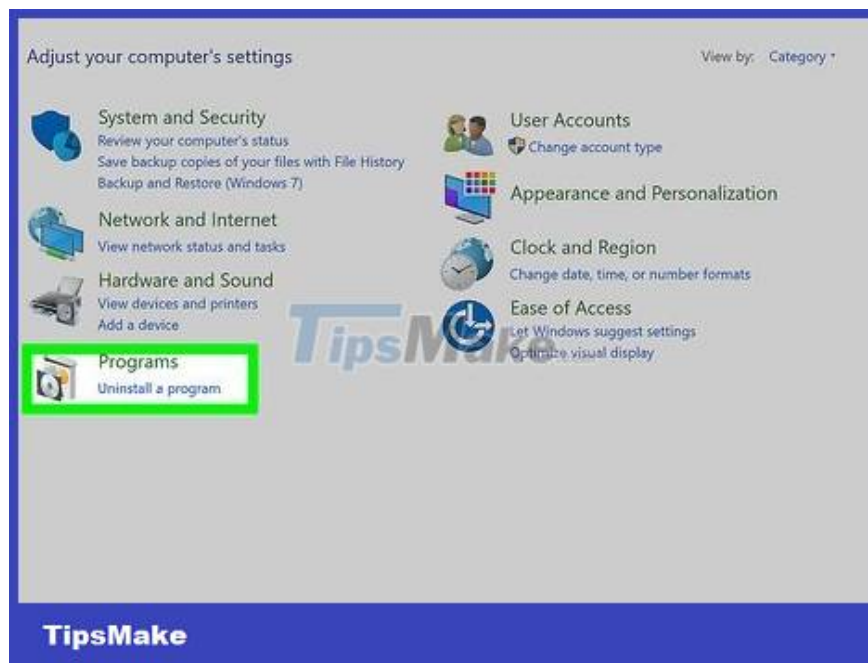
Adjust your computer's settings

View by: Category

System and Security
Review your computer's status
Save backup copies of your files with File History
Backup and Restore (Windows 7)

Network and Internet
View network status and tasks

Hardware and Sound
View devices and printers
Add a device

Programs
Uninstall a program

User Accounts
Change account type

Appearance and Personalization

Clock and Region
Change date, time, or number formats

Ease of Access
Let Windows suggest settings
Optimize visual display

TipsMake

TipsMake